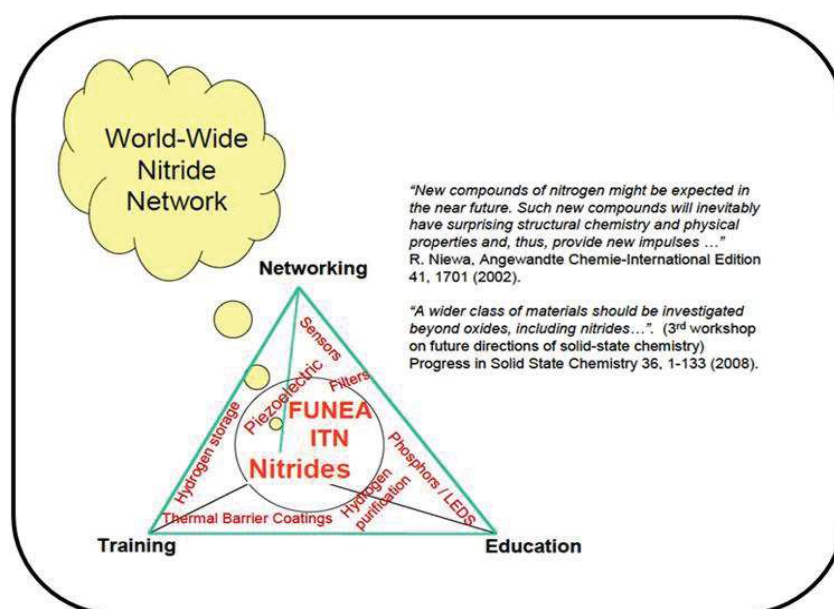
World-Wide Nitride Network

"New compounds of nitrogen might be expected in the near future. Such new compounds will inevitably have surprising structural chemistry and physical properties and, thus, provide new impulses ..." R. Niewa, Angewandte Chemie-International Edition 41, 1701 (2002).

"A wider class of materials should be investigated beyond oxides, including nitrides...". (3$^{rd}$ workshop on future directions of solid-state chemistry) Progress in Solid State Chemistry 36, 1-133 (2008).

Networking

Sensors

Filters

Piezoelectric

Hydrogen storage

FUNEA ITN Nitrides

Phosphors / LEDS

Hydrogen purification

Thermal Barrier Coatings

Training

Education